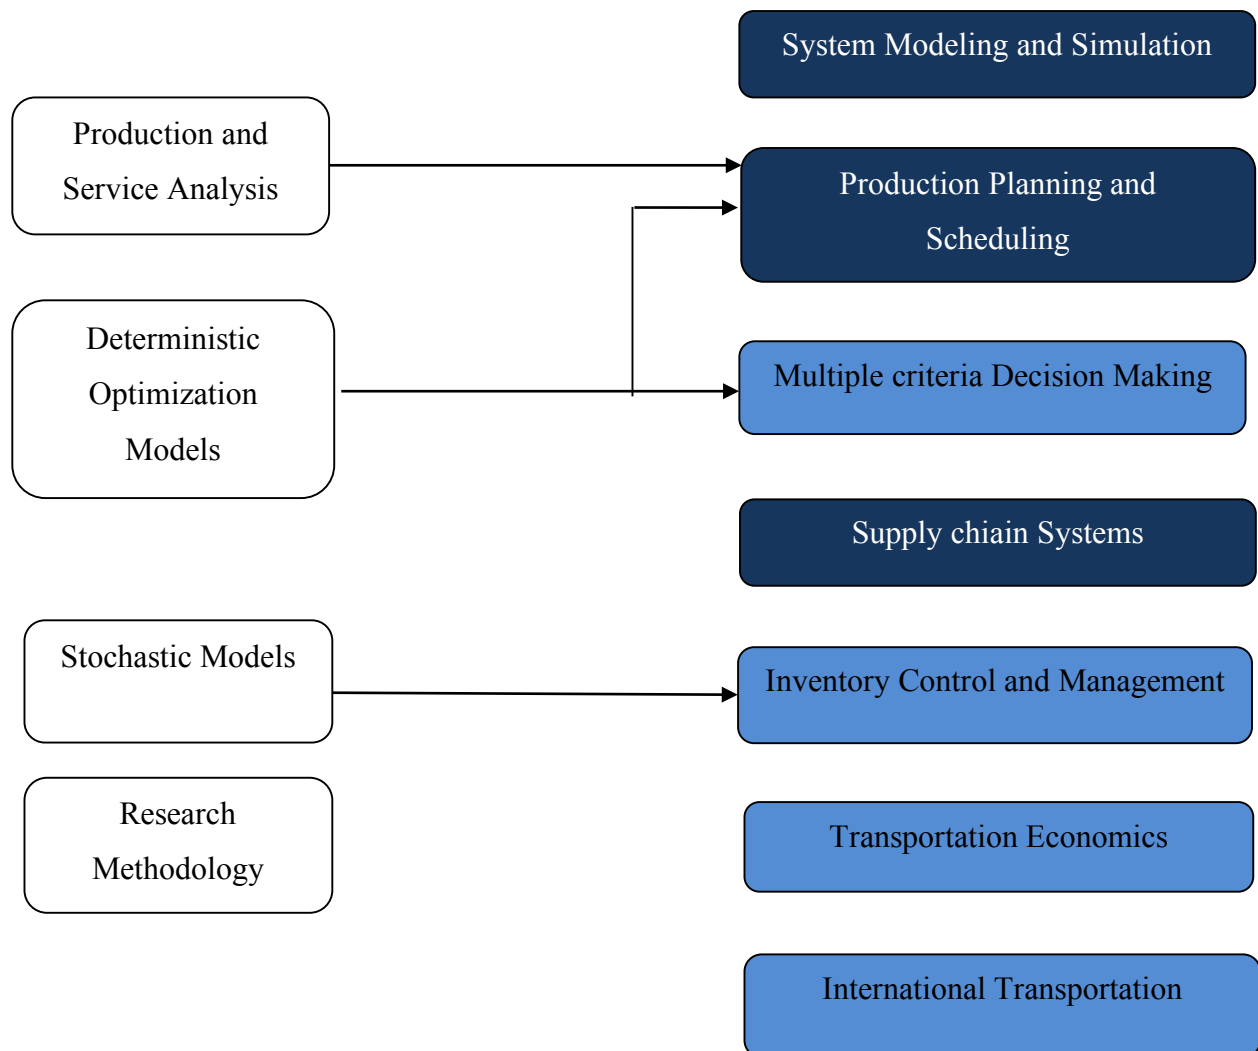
System Modeling and Simulation

Production and Service Analysis

Production Planning and Scheduling

Deterministic Optimization Models

Multiple criteria Decision Making

Supply chiain Systems

Stochastic Models

Inventory Control and Management

Research Methodology

Transportation Economics

International Transportation